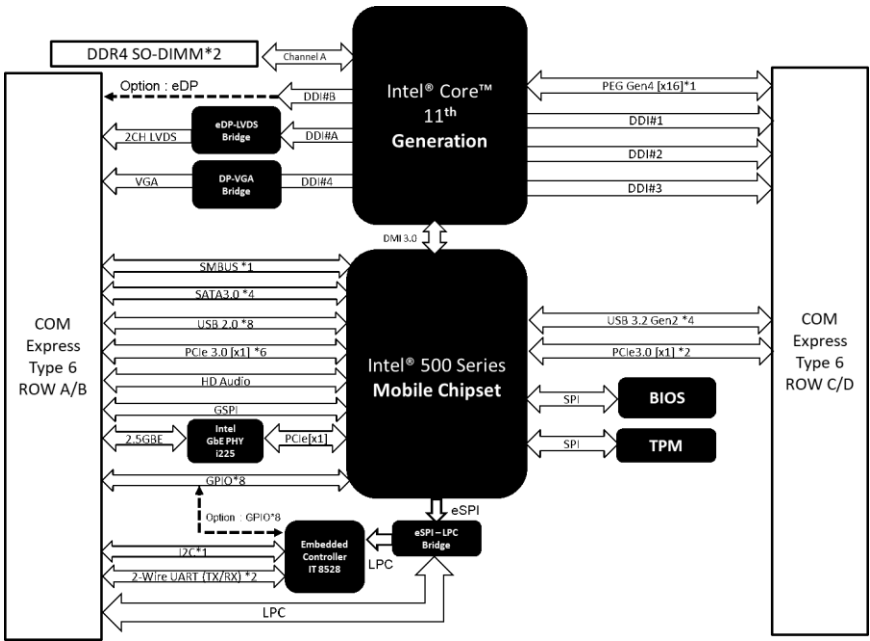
DDR4 SO-DIMM*2

Channel A

Intel® Core™ 11th Generation

Option : eDP

DDI#B

eDP-LVDS Bridge

2CH LVDS

DDI#A

DP-VGA Bridge

VGA

DDI#4

PEG Gen4 [x16]*1

DDI#1

DDI#2

DDI#3

DMI 3.0

COM Express Type 6 ROW A/B

SMBUS *1

SATA3.0 *4

USB 2.0 *8

PCIe 3.0 [x1] *6

HD Audio

GSPI

2.5GBE

Intel GbE PHY i225

PCIe[x1]

GPIO*8

Intel® 500 Series Mobile Chipset

USB 3.2 Gen2 *4

PCIe3.0 [x1] *2

COM Express Type 6 ROW C/D

SPI

BIOS

SPI

TPM

eSPI

Option : GPIO*8

Embedded Controller IT 8528

eSPI – LPC Bridge

I2C*1

2-Wire UART (TX/RX) *2

LPC

LPC